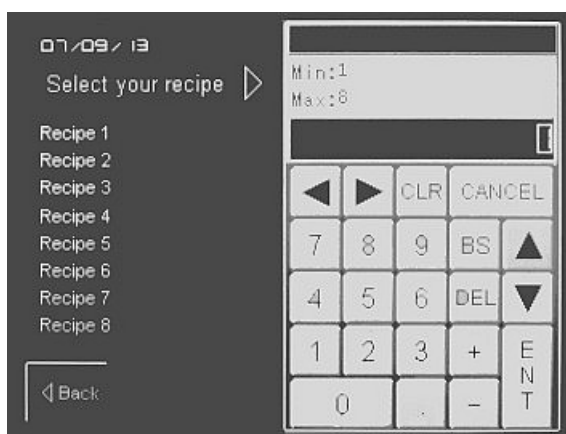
07/09/13

Select your recipe ▷

Recipe 1
Recipe 2
Recipe 3
Recipe 4
Recipe 5
Recipe 6
Recipe 7
Recipe 8

◁ Back

Min:1
Max:8

| ◀ | ▶ | CLR | CANCEL | |
|---|---|---|---|---|
| 7 | 8 | 9 | BS | ▲ |
| 4 | 5 | 6 | DEL | ▼ |
| 1 | 2 | 3 | + | ENT |
| 0 | | . | − | |